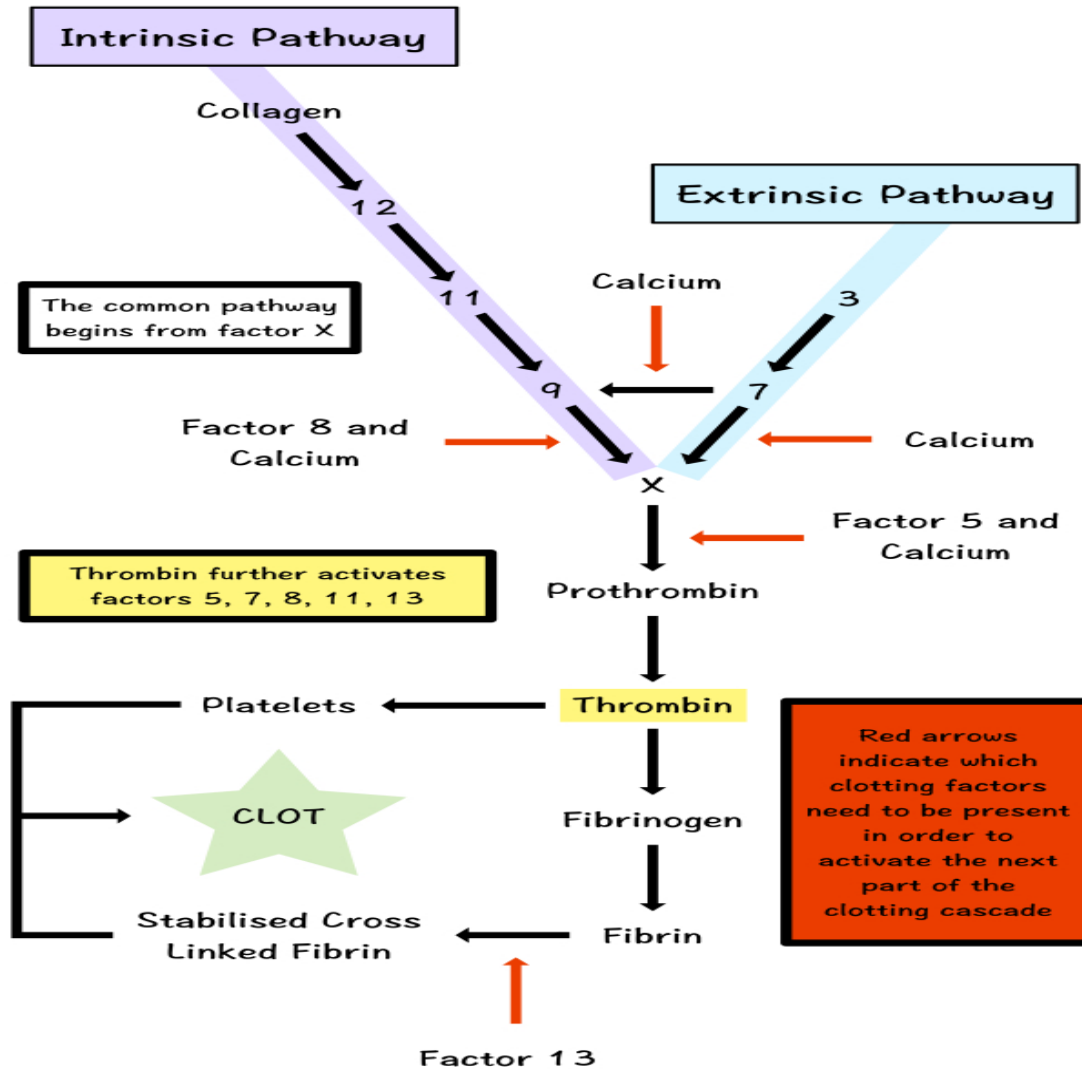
Intrinsic Pathway

Collagen

12

Extrinsic Pathway

11

Calcium

3

The common pathway begins from factor X

9

7

Factor 8 and Calcium

Calcium

X

Factor 5 and Calcium

Thrombin further activates factors 5, 7, 8, 11, 13

Prothrombin

Platelets

Thrombin

Red arrows indicate which clotting factors need to be present in order to activate the next part of the clotting cascade

CLOT

Fibrinogen

Stabilised Cross Linked Fibrin

Fibrin

Factor 13